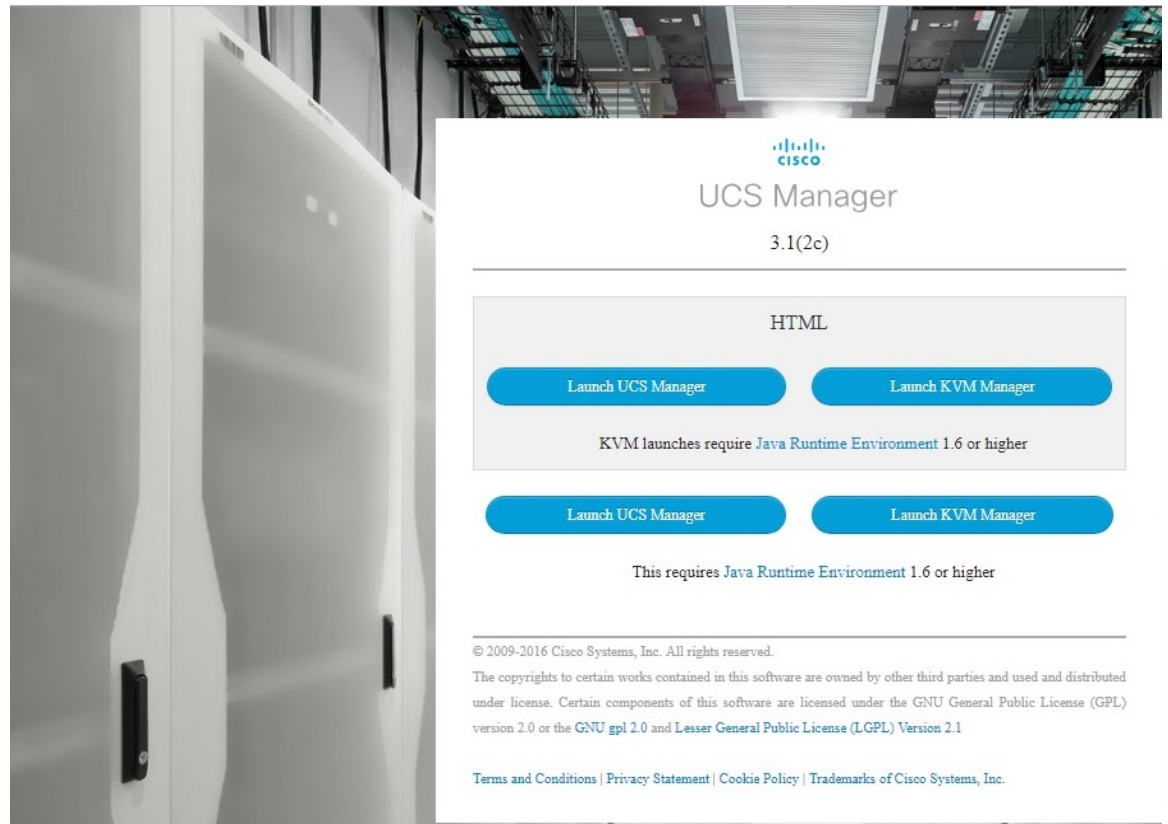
cisco

UCS Manager

3.1(2c)

HTML

Launch UCS Manager

Launch KVM Manager

KVM launches require Java Runtime Environment 1.6 or higher

Launch UCS Manager

Launch KVM Manager

This requires Java Runtime Environment 1.6 or higher

© 2009-2016 Cisco Systems, Inc. All rights reserved.

The copyrights to certain works contained in this software are owned by other third parties and used and distributed under license. Certain components of this software are licensed under the GNU General Public License (GPL) version 2.0 or the GNU gpl 2.0 and Lesser General Public License (LGPL) Version 2.1

Terms and Conditions | Privacy Statement | Cookie Policy | Trademarks of Cisco Systems, Inc.